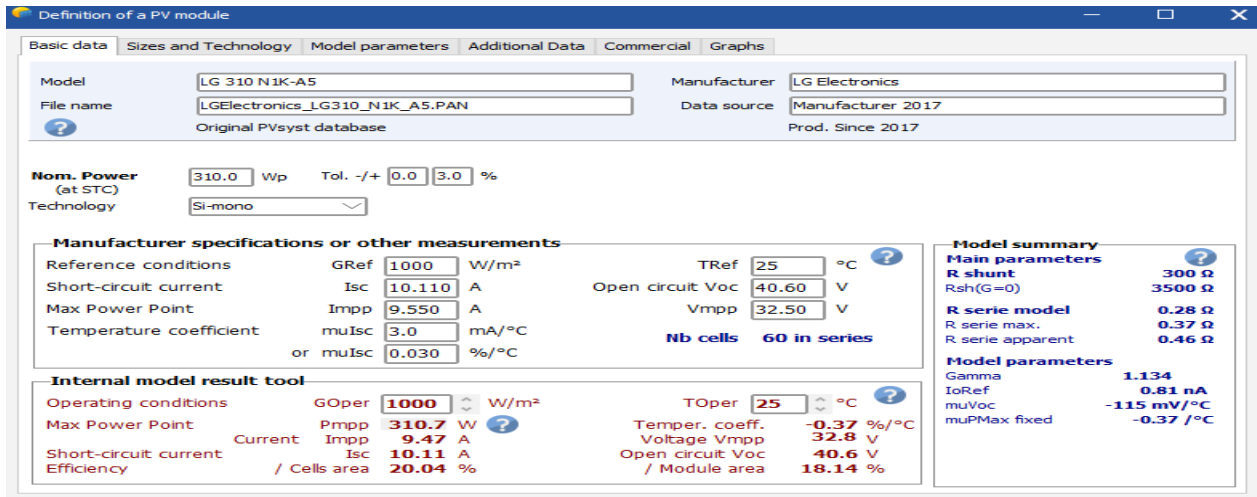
Definition of a PV module

Basic data | Sizes and Technology | Model parameters | Additional Data | Commercial | Graphs

Model LG 310 N1K-A5
Manufacturer LG Electronics
File name LGElectronics_LG310_N1K_A5.PAN
Data source Manufacturer 2017
Original PVsyst database
Prod. Since 2017

Nom. Power (at STC) 310.0 Wp Tol. -/+ 0.0 3.0 %
Technology Si-mono

Manufacturer specifications or other measurements
Reference conditions GRef 1000 W/m² TRef 25 °C
Short-circuit current Isc 10.110 A Open circuit Voc 40.60 V
Max Power Point Impp 9.550 A Vmpp 32.50 V
Temperature coefficient muIsc 3.0 mA/°C
or muIsc 0.030 %/°C
Nb cells 60 in series

Model summary
Main parameters
R shunt 300 Ω
Rsh(G=0) 3500 Ω
R serie model 0.28 Ω
R serie max. 0.37 Ω
R serie apparent 0.46 Ω
Model parameters
Gamma 1.134
IoRef 0.81 nA
muVoc -115 mV/°C
muPMax fixed -0.37 /°C

Internal model result tool
Operating conditions GOper 1000 W/m² TOper 25 °C
Max Power Point Pmpp 310.7 W Temper. coeff. -0.37 %/°C
Current Impp 9.47 A Voltage Vmpp 32.8 V
Short-circuit current Isc 10.11 A Open circuit Voc 40.6 V
Efficiency / Cells area 20.04 % / Module area 18.14 %